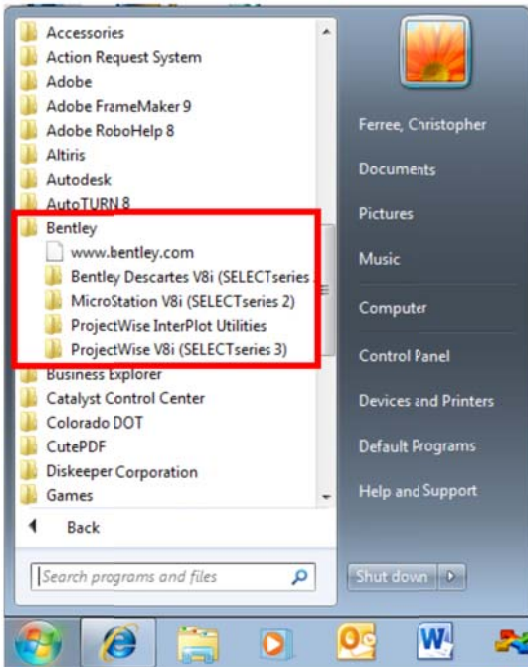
Accessories
Action Request System
Adobe
Adobe FrameMaker 9
Adobe RoboHelp 8
Altiris
Autodesk
AutoTURN 8
Bentley
www.bentley.com
Bentley Descartes V8i (SELECTseries
MicroStation V8i (SELECTseries 2)
ProjectWise InterPlot Utilities
ProjectWise V8i (SELECTseries 3)
Business Explorer
Catalyst Control Center
Colorado DOT
CutePDF
Diskeeper Corporation
Games
Back
Search programs and files

Ferree, Christopher
Documents
Pictures
Music
Computer
Control Panel
Devices and Printers
Default Programs
Help and Support
Shut down